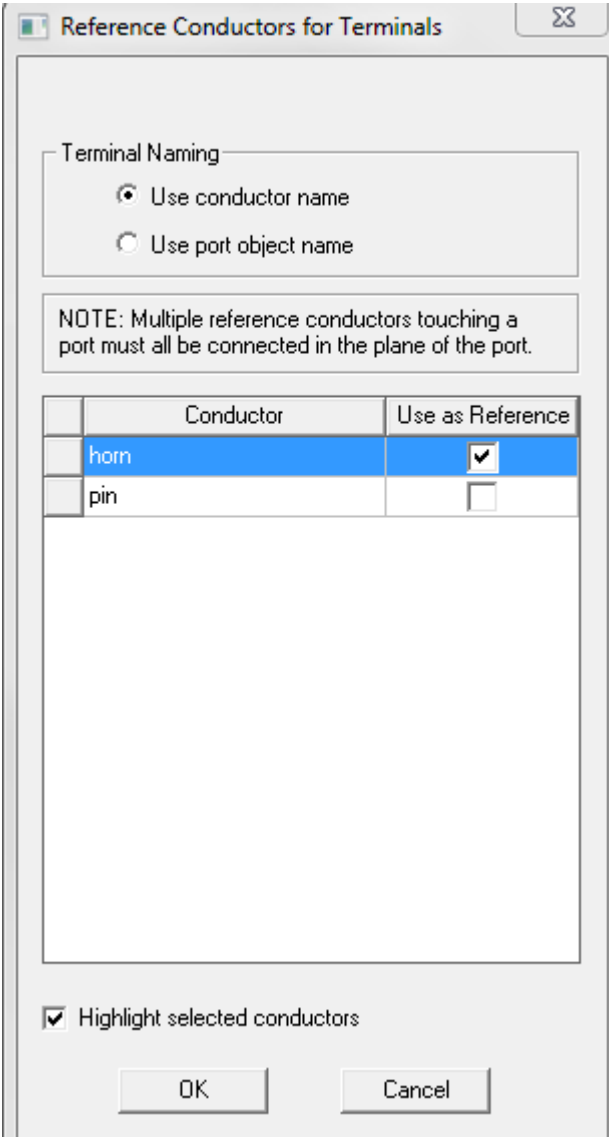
Reference Conductors for Terminals

Terminal Naming

Use conductor name

Use port object name

NOTE: Multiple reference conductors touching a port must all be connected in the plane of the port.

| | Conductor | Use as Reference |
|---|---|---|
| | horn | ☑ |
| | pin | ☐ |

Highlight selected conductors

OK

Cancel